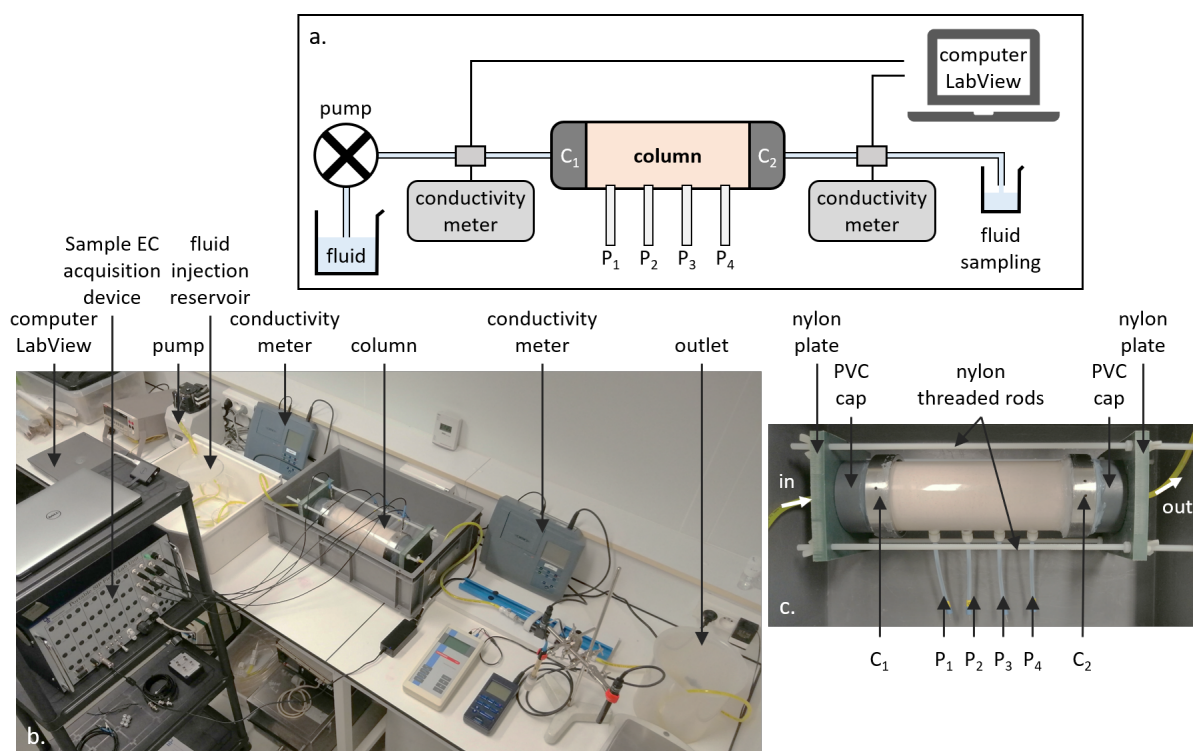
a.

computer LabView

pump

$C_1$

column

$C_2$

conductivity meter

conductivity meter

fluid

$P_1$ $P_2$ $P_3$ $P_4$

fluid sampling

Sample EC acquisition device

fluid injection reservoir

computer LabView

pump

conductivity meter

column

conductivity meter

outlet

b.

nylon plate

PVC cap

nylon threaded rods

PVC cap

nylon plate

in

out

c.

$C_1$

$P_1$ $P_2$ $P_3$ $P_4$

$C_2$